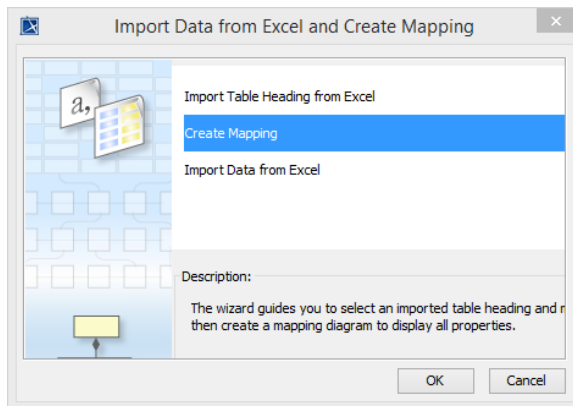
Import Data from Excel and Create Mapping

a,

Import Table Heading from Excel

Create Mapping

Import Data from Excel

Description:

The wizard guides you to select an imported table heading and r then create a mapping diagram to display all properties.

OK

Cancel